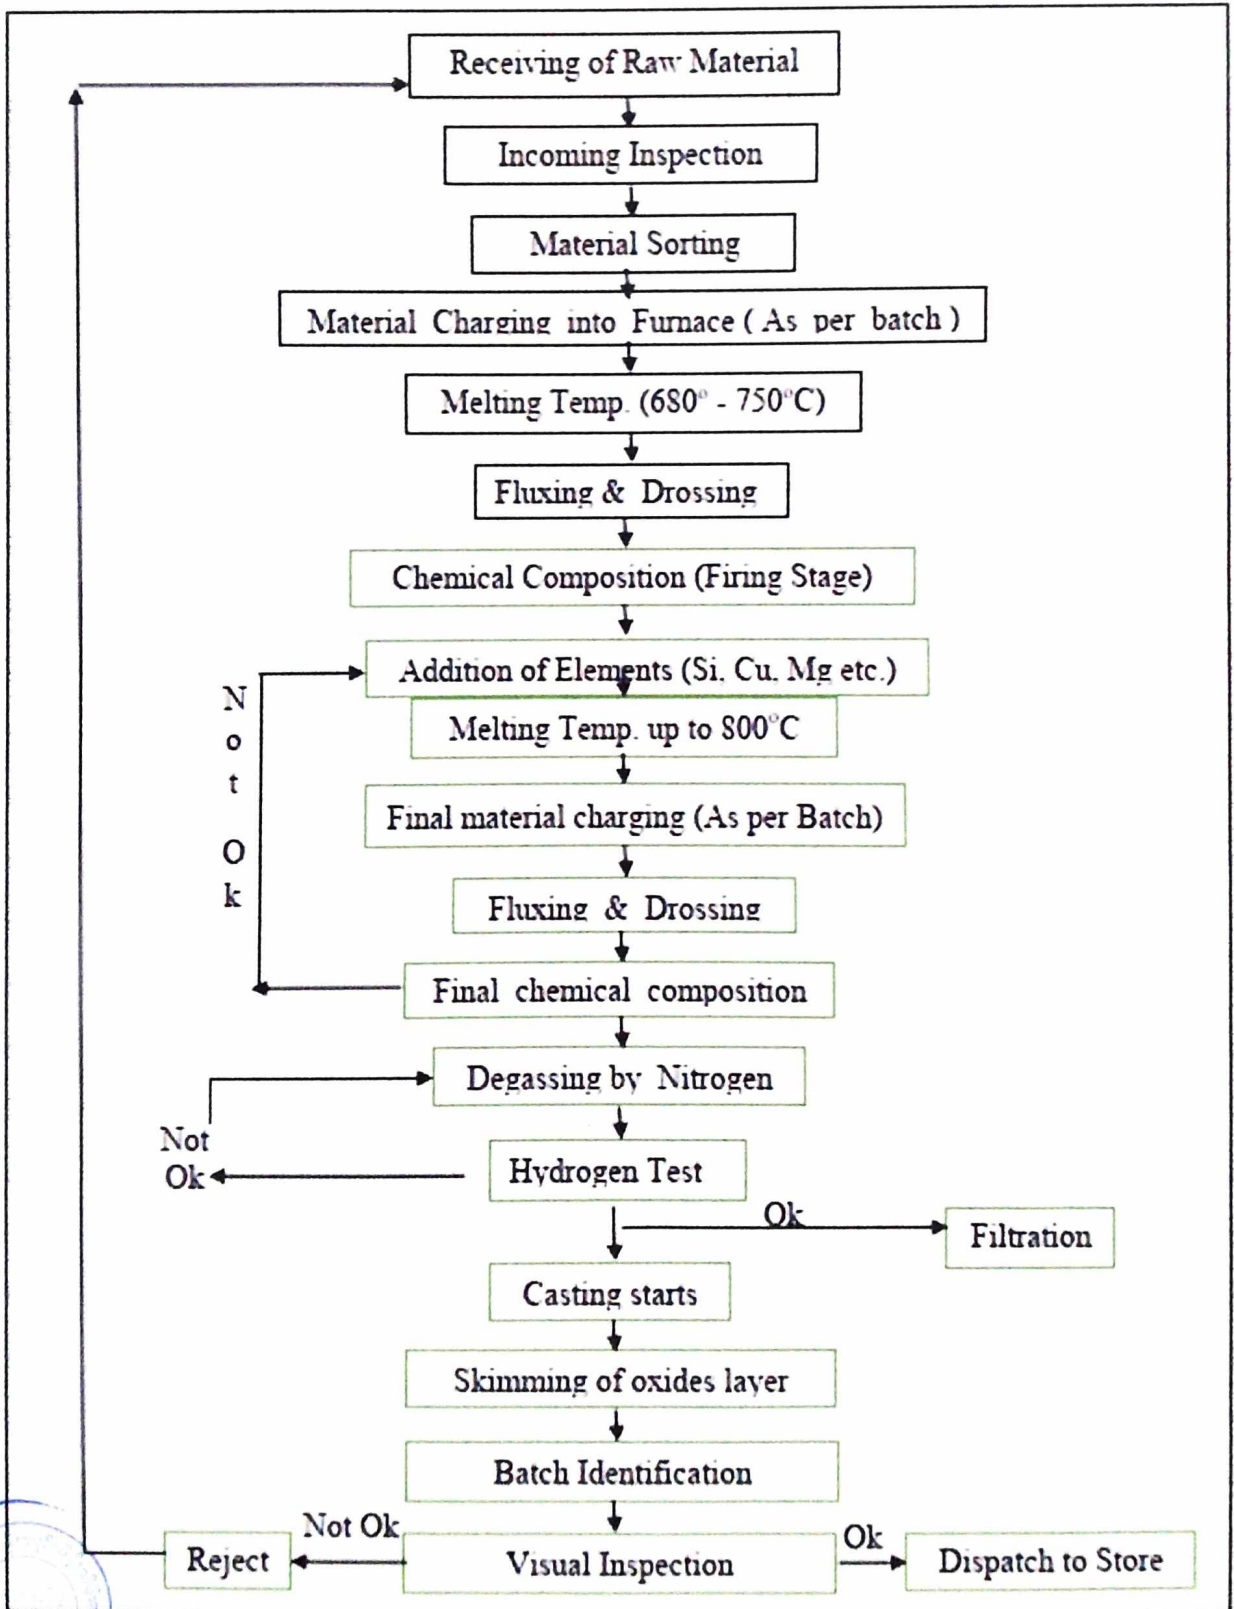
Receiving of Raw Material

Incoming Inspection

Material Sorting

Material Charging into Furnace ( As per batch )

Melting Temp. (680° - 750°C)

Fluxing & Drossing

Chemical Composition (Firing Stage)

Addition of Elements (Si. Cu. Mg etc.)

Melting Temp. up to 800°C

Final material charging (As per Batch)

Fluxing & Drossing

Final chemical composition

N o t O k

Degassing by Nitrogen

Not Ok

Hydrogen Test

Ok

Filtration

Casting starts

Skimming of oxides layer

Batch Identification

Reject

Not Ok

Visual Inspection

Ok

Dispatch to Store